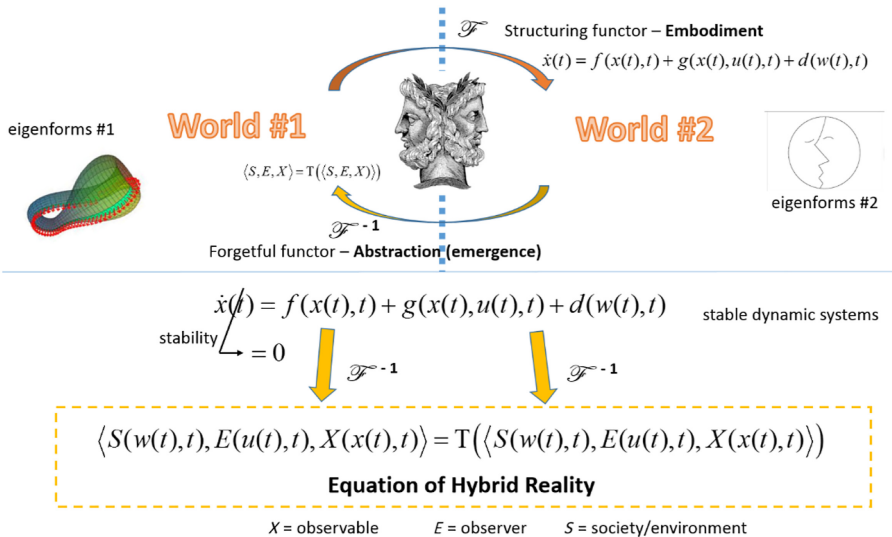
$\mathscr{F}$ Structuring functor – **Embodiment**

$\dot{x}(t) = f(x(t),t) + g(x(t),u(t),t) + d(w(t),t)$

eigenforms #1

World #1

World #2

$\langle S, E, X \rangle = \mathrm{T}(\langle S, E, X \rangle)$

eigenforms #2

$\mathscr{F}^{-1}$

Forgetful functor – **Abstraction (emergence)**

$\dot{x}(t) = f(x(t),t) + g(x(t),u(t),t) + d(w(t),t)$

stable dynamic systems

stability

$= 0$

$\mathscr{F}^{-1}$

$\mathscr{F}^{-1}$

$\langle S(w(t),t), E(u(t),t), X(x(t),t) \rangle = \mathrm{T}(\langle S(w(t),t), E(u(t),t), X(x(t),t) \rangle)$

**Equation of Hybrid Reality**

$X$ = observable $E$ = observer $S$ = society/environment